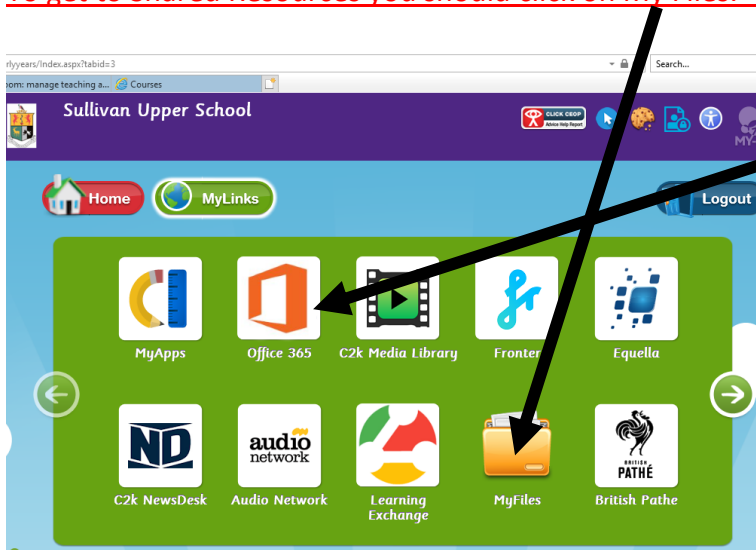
To get to shared Resources you should click on My Files.

rlyyears/Index.aspx?tabid=3

Search...

oom: manage teaching a... Courses

Sullivan Upper School

CLICK CEOP Advice Help Report

MY-

Home

MyLinks

Logout

MyApps

Office 365

C2k Media Library

Fronter

Equella

ND

C2k NewsDesk

audio network

Audio Network

Learning Exchange

MyFiles

BRITISH PATHÉ

British Pathe